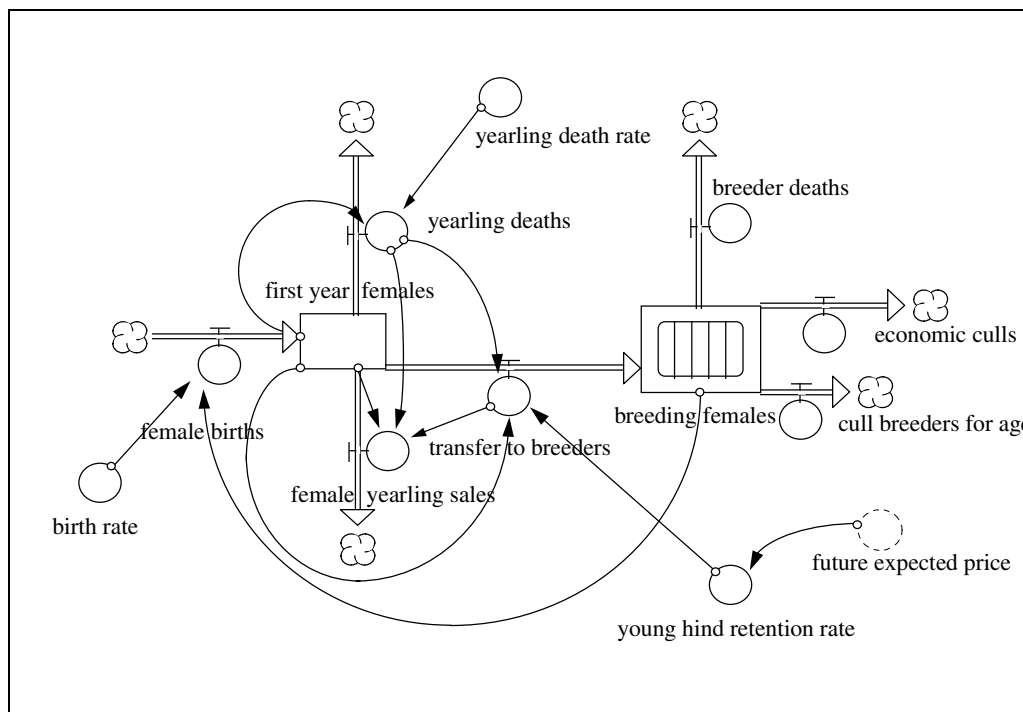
yearling death rate

yearling deaths

breeder deaths

first year females

economic culls

female births

breeding females

cull breeders for ag

transfer to breeders

female yearling sales

birth rate

future expected price

young hind retention rate